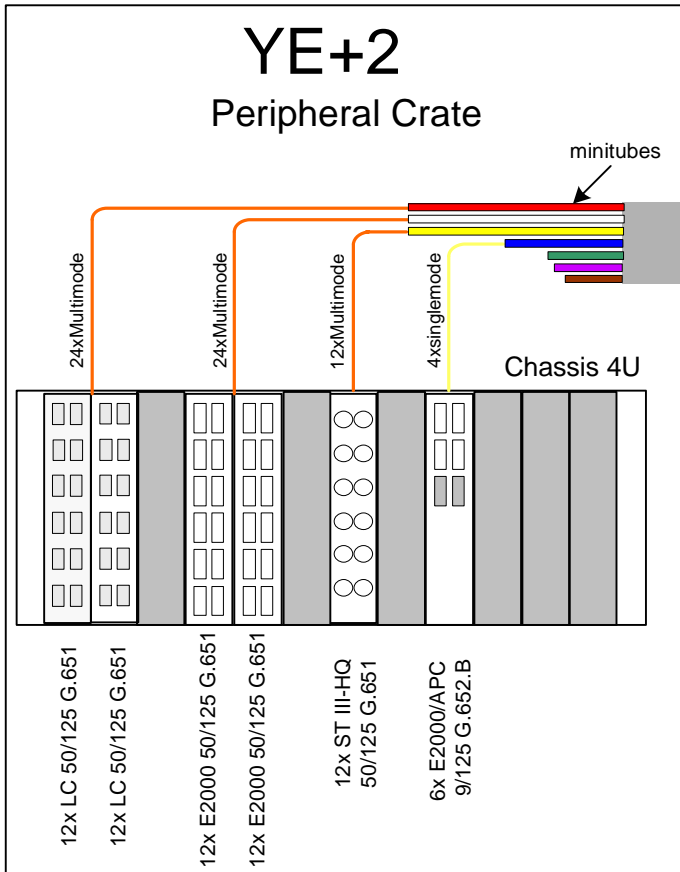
YE+2
Peripheral Crate

minitubes

24xMultimode

24xMultimode

12xMultimode

4xsinglemode

Chassis 4U

12x LC 50/125 G.651

12x LC 50/125 G.651

12x E2000 50/125 G.651

12x E2000 50/125 G.651

12x ST III-HQ 50/125 G.651

6x E2000/APC 9/125 G.652.B